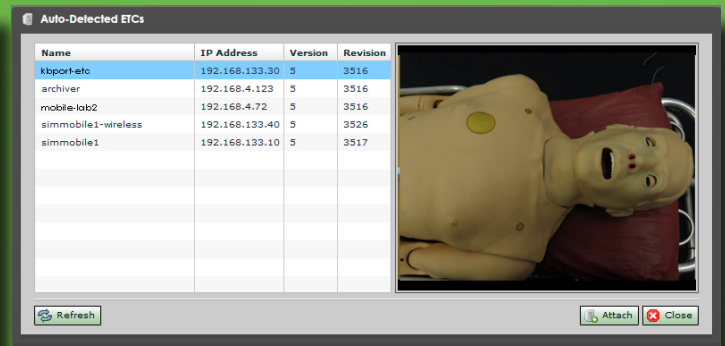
Auto-Detected ETCs

| Name | IP Address | Version | Revision |
|---|---|---|---|
| kbport-etc | 192.168.133.30 | 5 | 3516 |
| archiver | 192.168.4.123 | 5 | 3516 |
| mobile-lab2 | 192.168.4.72 | 5 | 3516 |
| simmobile1-wireless | 192.168.133.40 | 5 | 3526 |
| simmobile1 | 192.168.133.10 | 5 | 3517 |

Refresh

Attach

Close